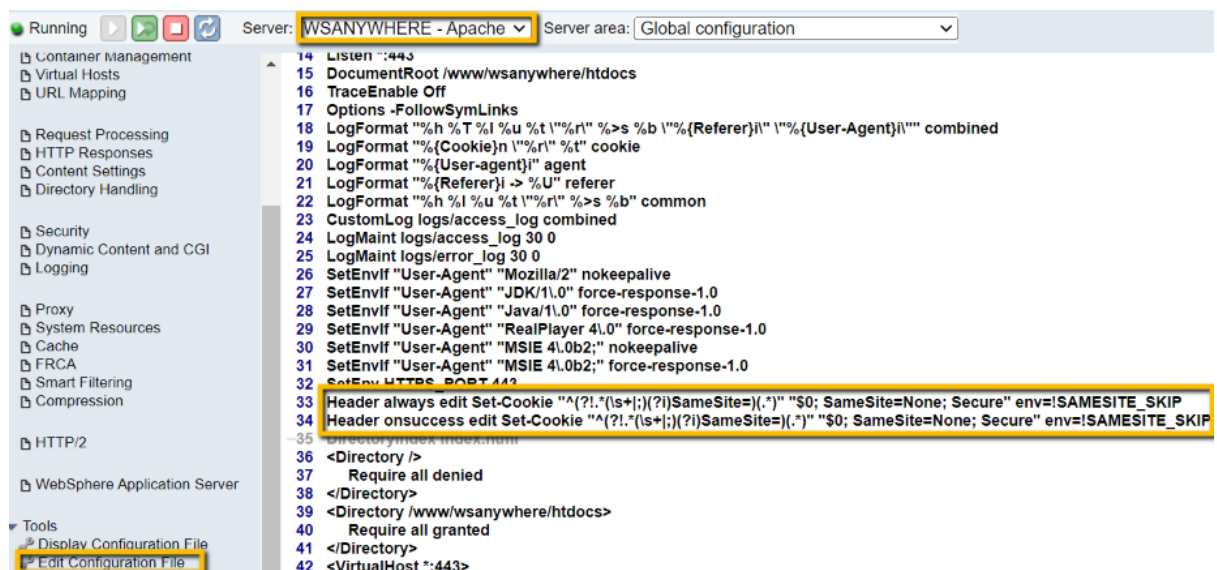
Running Server: WSANYWHERE - Apache Server area: Global configuration

Container Management
Virtual Hosts
URL Mapping

Request Processing
HTTP Responses
Content Settings
Directory Handling

Security
Dynamic Content and CGI
Logging

Proxy
System Resources
Cache
FRCA
Smart Filtering
Compression

HTTP/2

WebSphere Application Server

Tools
Display Configuration File
Edit Configuration File

14 Listen *:443
15 DocumentRoot /www/wsanywhere/htdocs
16 TraceEnable Off
17 Options -FollowSymLinks
18 LogFormat "%h %T %l %u %t \"%r\" %>s %b \"%{Referer}i\" \"%{User-Agent}i\"" combined
19 LogFormat "%{Cookie}n \"%r\" %t" cookie
20 LogFormat "%{User-agent}i" agent
21 LogFormat "%{Referer}i -> %U" referer
22 LogFormat "%h %l %u %t \"%r\" %>s %b" common
23 CustomLog logs/access_log combined
24 LogMaint logs/access_log 30 0
25 LogMaint logs/error_log 30 0
26 SetEnvIf "User-Agent" "Mozilla/2" nokeepalive
27 SetEnvIf "User-Agent" "JDK/1\.0" force-response-1.0
28 SetEnvIf "User-Agent" "Java/1\.0" force-response-1.0
29 SetEnvIf "User-Agent" "RealPlayer 4\.0" force-response-1.0
30 SetEnvIf "User-Agent" "MSIE 4\.0b2;" nokeepalive
31 SetEnvIf "User-Agent" "MSIE 4\.0b2;" force-response-1.0
32 SetEnv HTTPS_PORT 443
33 Header always edit Set-Cookie "^(?!.*(\s+|;)(?i)SameSite=)(.*)" "$0; SameSite=None; Secure" env=!SAMESITE_SKIP
34 Header onsuccess edit Set-Cookie "^(?!.*(\s+|;)(?i)SameSite=)(.*)" "$0; SameSite=None; Secure" env=!SAMESITE_SKIP
35 DirectoryIndex index.html
36 <Directory />
37 Require all denied
38 </Directory>
39 <Directory /www/wsanywhere/htdocs>
40 Require all granted
41 </Directory>
42 <VirtualHost *:443>